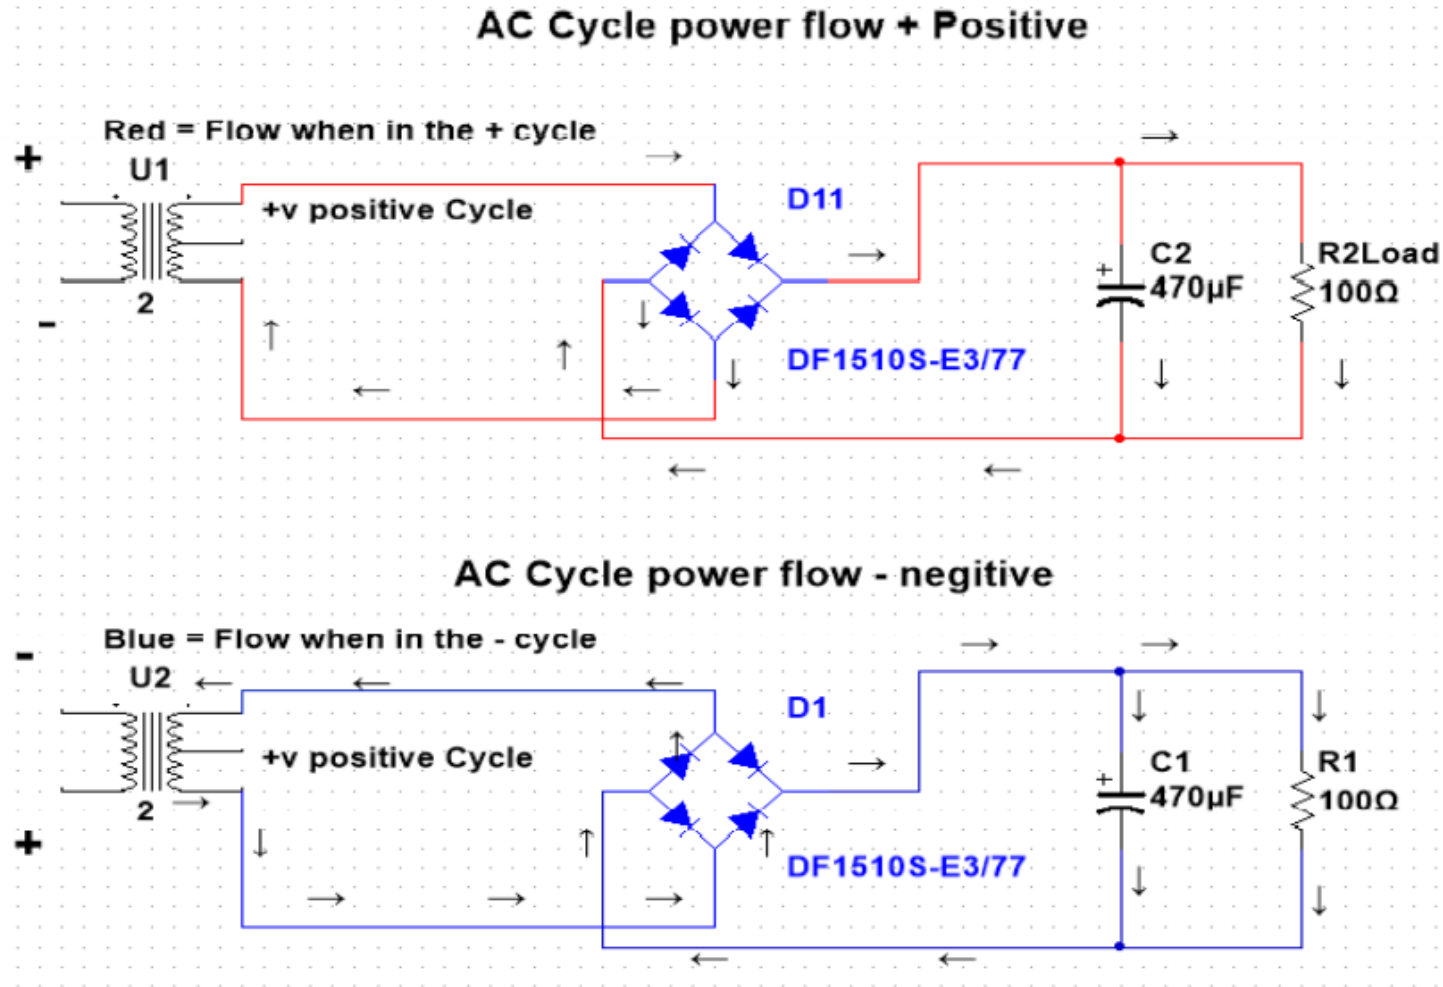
AC Cycle power flow + Positive

Red = Flow when in the + cycle

+

U1

2

-

+v positive Cycle

D11

C2
470µF

R2Load
100Ω

DF1510S-E3/77

AC Cycle power flow - negitive

Blue = Flow when in the - cycle

-

U2

2

+

+v positive Cycle

D1

C1
470µF

R1
100Ω

DF1510S-E3/77